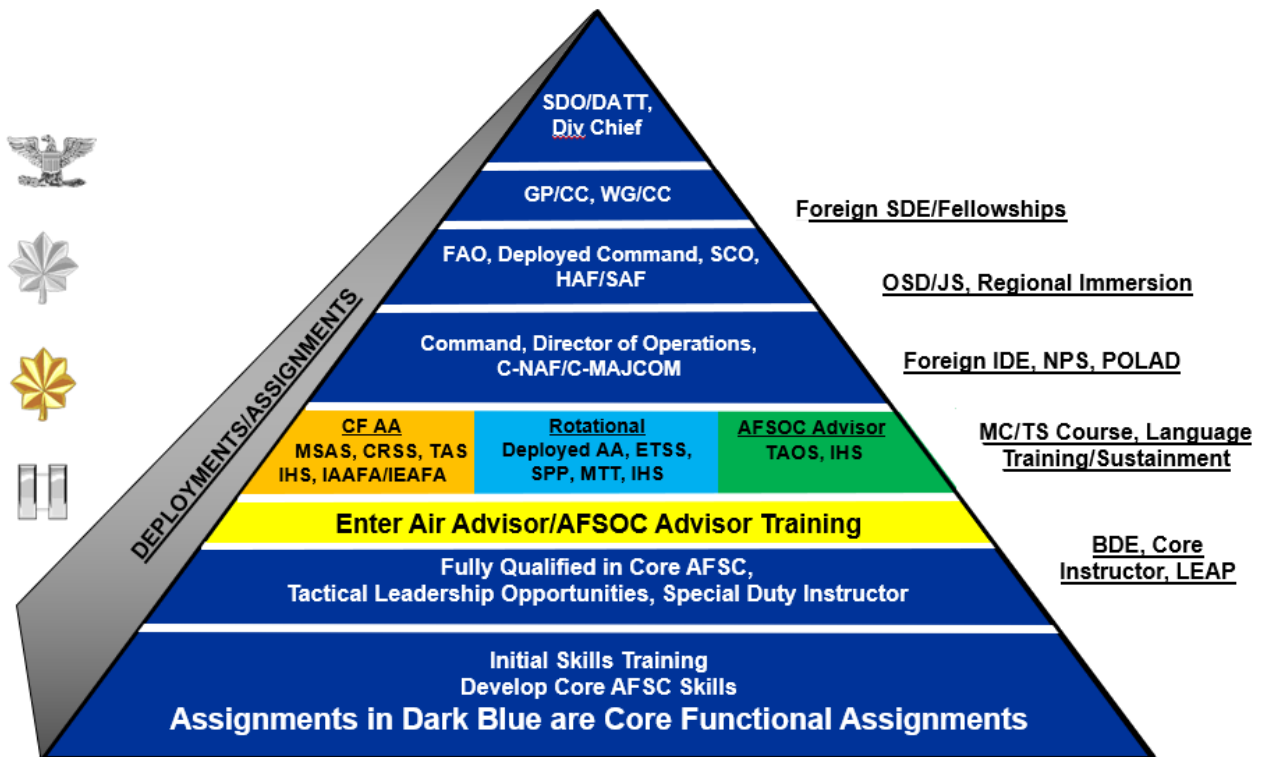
DEPLOYMENTS/ASSIGNMENTS

SDO/DATT, Div Chief

GP/CC, WG/CC

FAO, Deployed Command, SCO, HAF/SAF

Command, Director of Operations, C-NAF/C-MAJCOM

CF AA
MSAS, CRSS, TAS
IHS, IAAFA/IEAFA

Rotational
Deployed AA, ETSS, SPP, MTT, IHS

AFSOC Advisor
TAOS, IHS

Enter Air Advisor/AFSOC Advisor Training

Fully Qualified in Core AFSC, Tactical Leadership Opportunities, Special Duty Instructor

Initial Skills Training
Develop Core AFSC Skills
Assignments in Dark Blue are Core Functional Assignments

Foreign SDE/Fellowships

OSD/JS, Regional Immersion

Foreign IDE, NPS, POLAD

MC/TS Course, Language Training/Sustainment

BDE, Core Instructor, LEAP